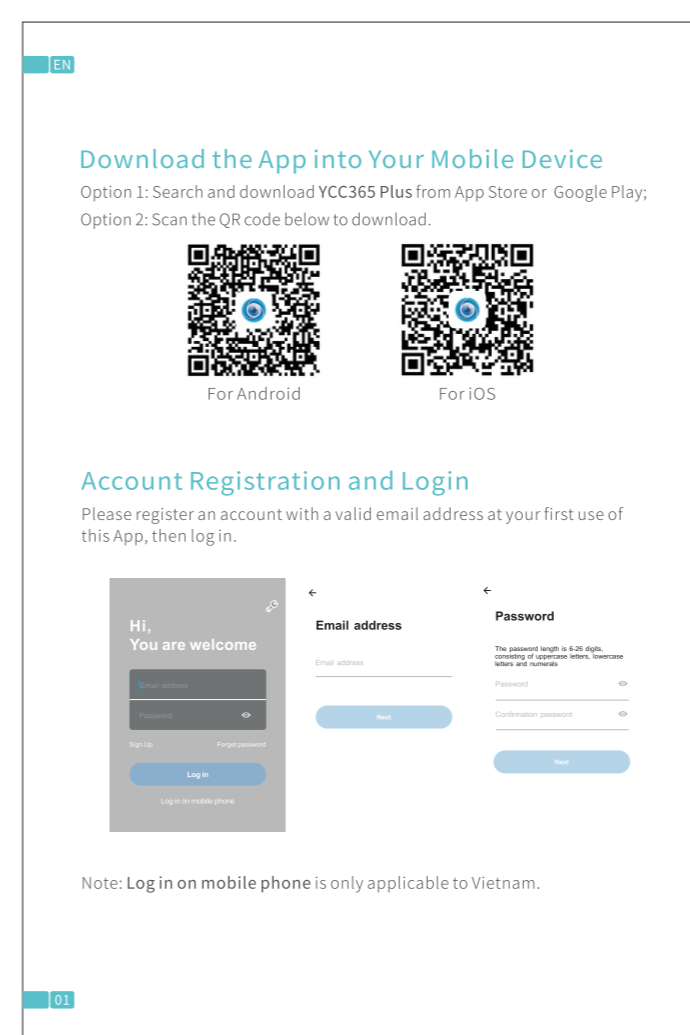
EN

Download the App into Your Mobile Device

Option 1: Search and download YCC365 Plus from App Store or Google Play;

Option 2: Scan the QR code below to download.

For Android

For iOS

Account Registration and Login

Please register an account with a valid email address at your first use of this App, then log in.

Hi,
You are welcome

Email address

Password

Sign Up

Forget password

Log in

Log in on mobile phone

←

Email address

Email address

Next

←

Password

The password length is 6-26 digits, consisting of uppercase letters, lowercase letters and numerals

Password

Confirmation password

Next

Note: Log in on mobile phone is only applicable to Vietnam.

01